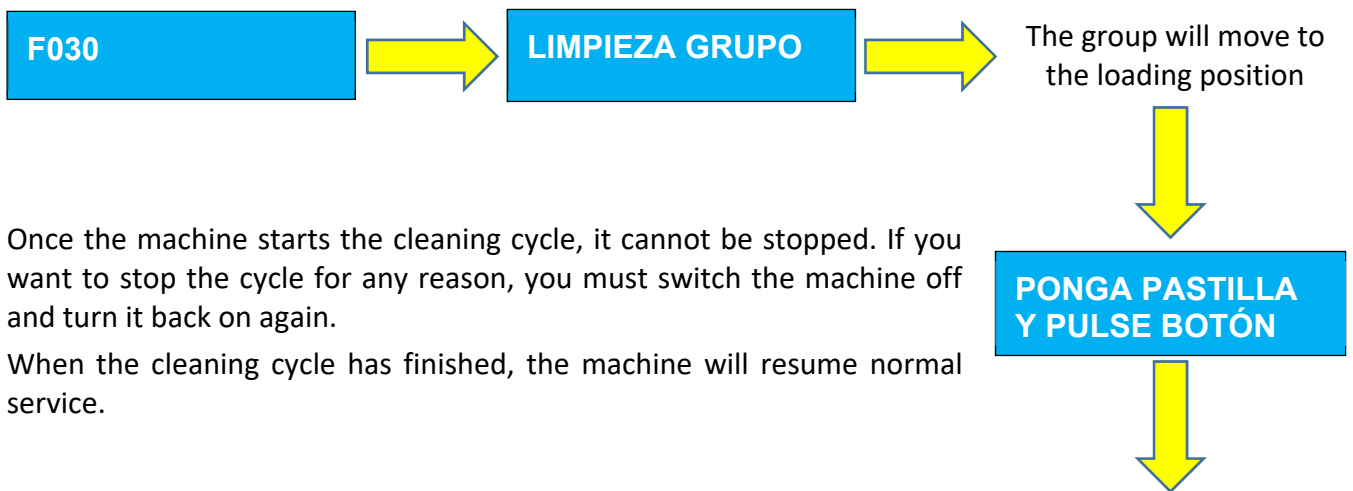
F030

LIMPIEZA GRUPO

The group will move to the loading position

PONGA PASTILLA Y PULSE BOTÓN

Once the machine starts the cleaning cycle, it cannot be stopped. If you want to stop the cycle for any reason, you must switch the machine off and turn it back on again.

When the cleaning cycle has finished, the machine will resume normal service.